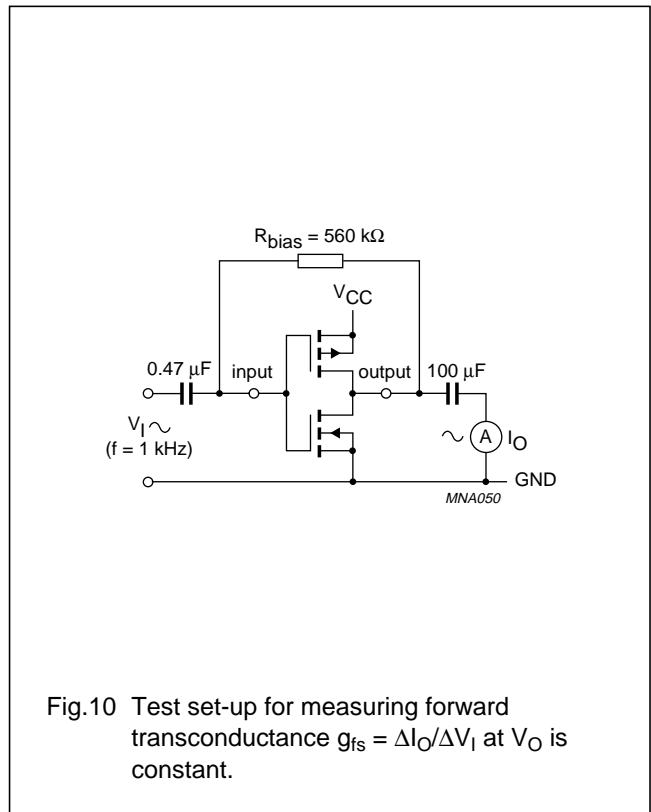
$R_{bias}$ = 560 kΩ

$V_{CC}$

0.47 µF

input

output

100 µF

$V_I$ ∼
(f = 1 kHz)

∼ A $I_O$

GND

MNA050

Fig.10 Test set-up for measuring forward transconductance $g_{fs} = \Delta I_O/\Delta V_I$ at $V_O$ is constant.